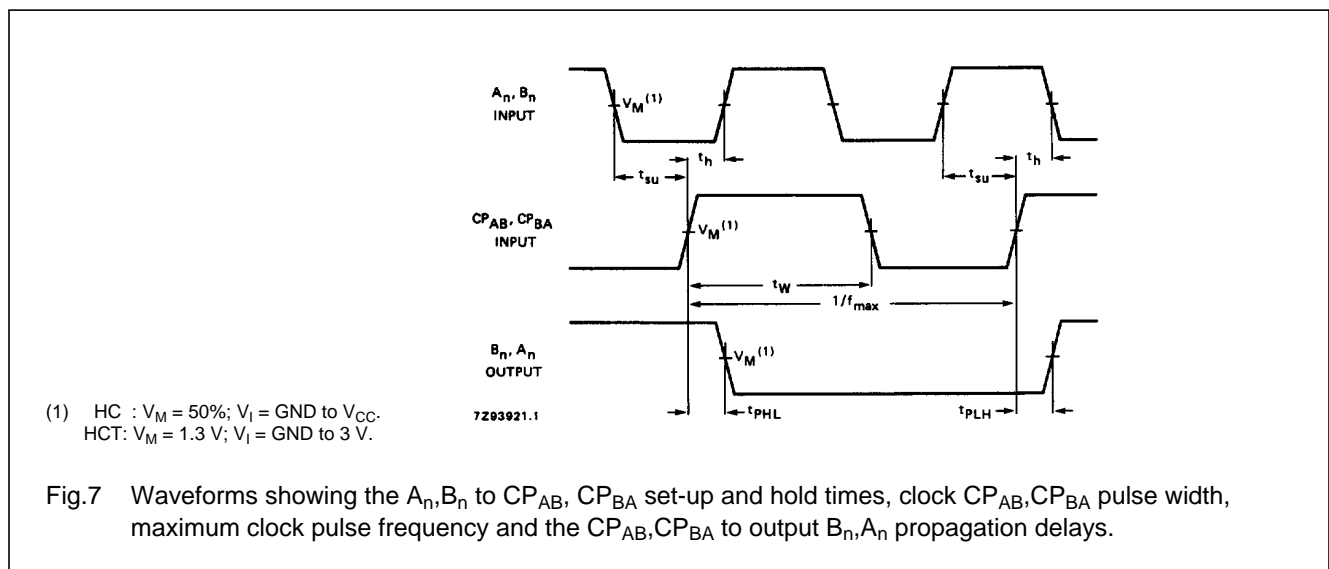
$A_n, B_n$ INPUT

$V_M^{(1)}$

$t_h$

$t_{su}$

$t_{su}$

$t_h$

$CP_{AB}, CP_{BA}$ INPUT

$V_M^{(1)}$

$t_W$

$1/f_{max}$

$B_n, A_n$ OUTPUT

$V_M^{(1)}$

(1) HC : $V_M$ = 50%; $V_I$ = GND to $V_{CC}$.
HCT: $V_M$ = 1.3 V; $V_I$ = GND to 3 V.

7Z93921.1

$t_{PHL}$

$t_{PLH}$

Fig.7 Waveforms showing the $A_n$,$B_n$ to $CP_{AB}$, $CP_{BA}$ set-up and hold times, clock $CP_{AB}$,$CP_{BA}$ pulse width, maximum clock pulse frequency and the $CP_{AB}$,$CP_{BA}$ to output $B_n$,$A_n$ propagation delays.